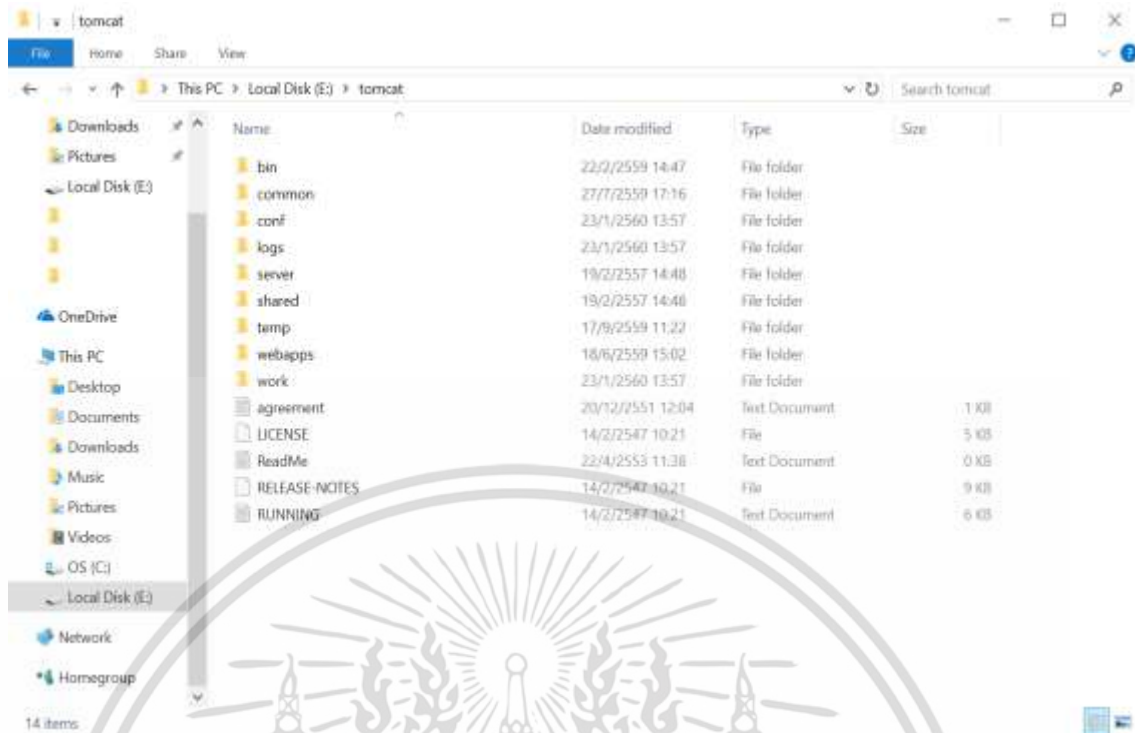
tomcat

File Home Share View

This PC > Local Disk (E:) > tomcat

Search tomcat

Downloads
Pictures
Local Disk (E:)
OneDrive
This PC
Desktop
Documents
Downloads
Music
Pictures
Videos
OS (C:)
Local Disk (E:)
Network
Homegroup

| Name | Date modified | Type | Size |
|---|---|---|---|
| bin | 22/2/2559 14:47 | File folder | |
| common | 27/7/2559 17:16 | File folder | |
| conf | 23/1/2560 13:57 | File folder | |
| logs | 23/1/2560 13:57 | File folder | |
| server | 19/2/2557 14:48 | File folder | |
| shared | 19/2/2557 14:48 | File folder | |
| temp | 17/9/2559 11:22 | File folder | |
| webapps | 18/6/2559 15:02 | File folder | |
| work | 23/1/2560 13:57 | File folder | |
| agreement | 20/12/2551 12:04 | Text Document | 1 KB |
| LICENSE | 14/2/2547 10:21 | File | 5 KB |
| ReadMe | 22/4/2553 11:38 | Text Document | 0 KB |
| RELEASE-NOTES | 14/2/2547 10:21 | File | 9 KB |
| RUNNING | 14/2/2547 10:21 | Text Document | 6 KB |

14 items